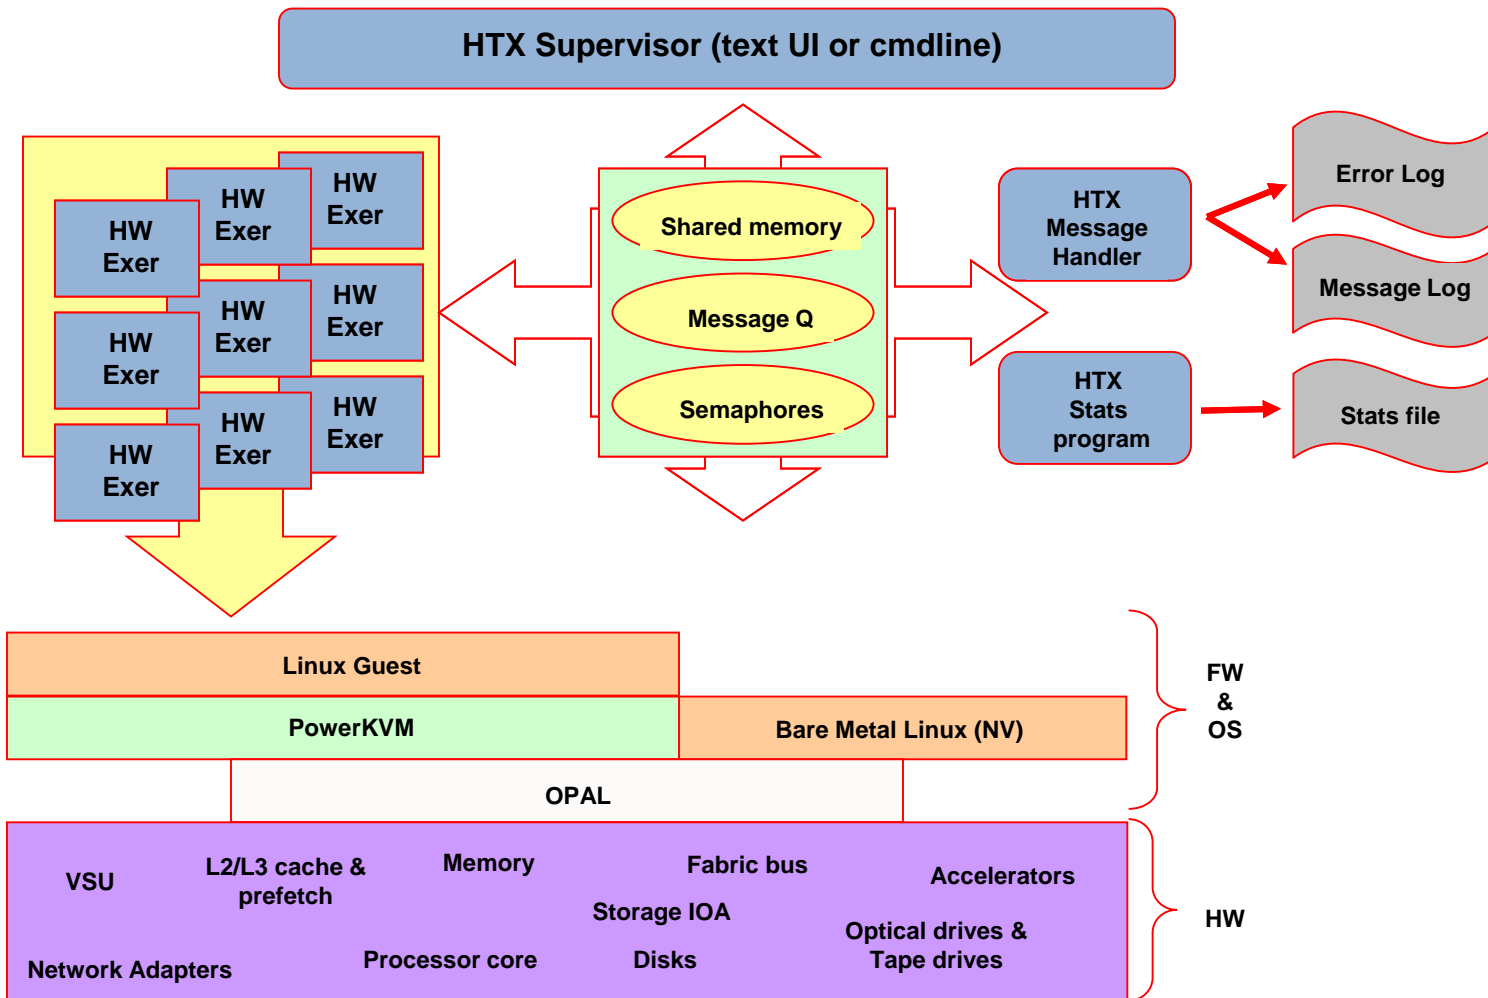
HTX Supervisor (text UI or cmdline)

HW Exer
HW Exer
HW Exer
HW Exer
HW Exer
HW Exer
HW Exer
HW Exer
HW Exer

Shared memory
Message Q
Semaphores

HTX Message Handler
HTX Stats program

Error Log
Message Log
Stats file

Linux Guest
PowerKVM
Bare Metal Linux (NV)
OPAL

FW & OS

VSU
L2/L3 cache & prefetch
Memory
Fabric bus
Accelerators
Storage IOA
Optical drives & Tape drives
Network Adapters
Processor core
Disks

HW